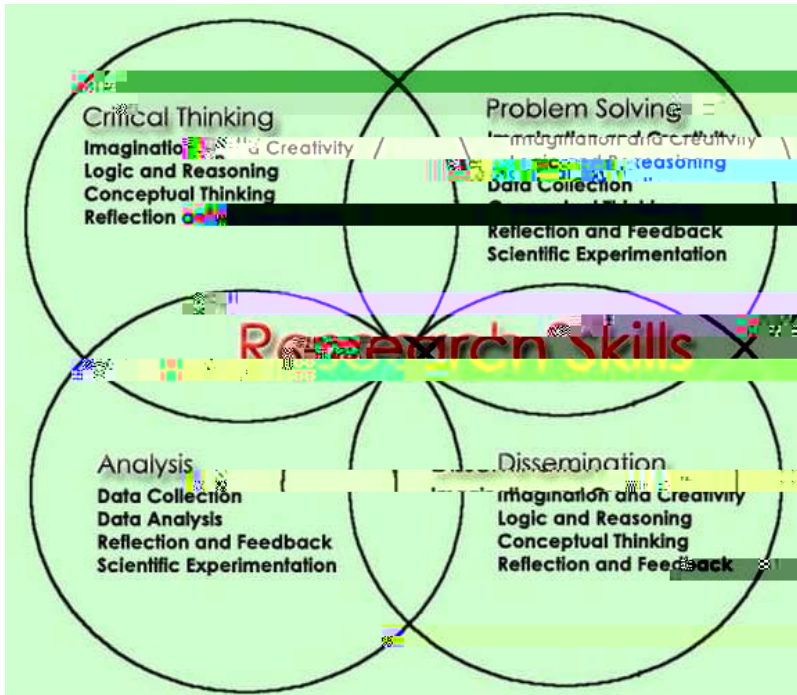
Critical Thinking
Imagination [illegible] Creativity
Logic and Reasoning
Conceptual Thinking
Reflection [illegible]

Problem Solving
Imagination and Creativity
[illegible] Reasoning
Data Collection
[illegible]
Reflection and Feedback
Scientific Experimentation

Research Skills

Analysis
Data Collection
Data Analysis
Reflection and Feedback
Scientific Experimentation

Dissemination
Imagination and Creativity
Logic and Reasoning
Conceptual Thinking
Reflection and Feedback